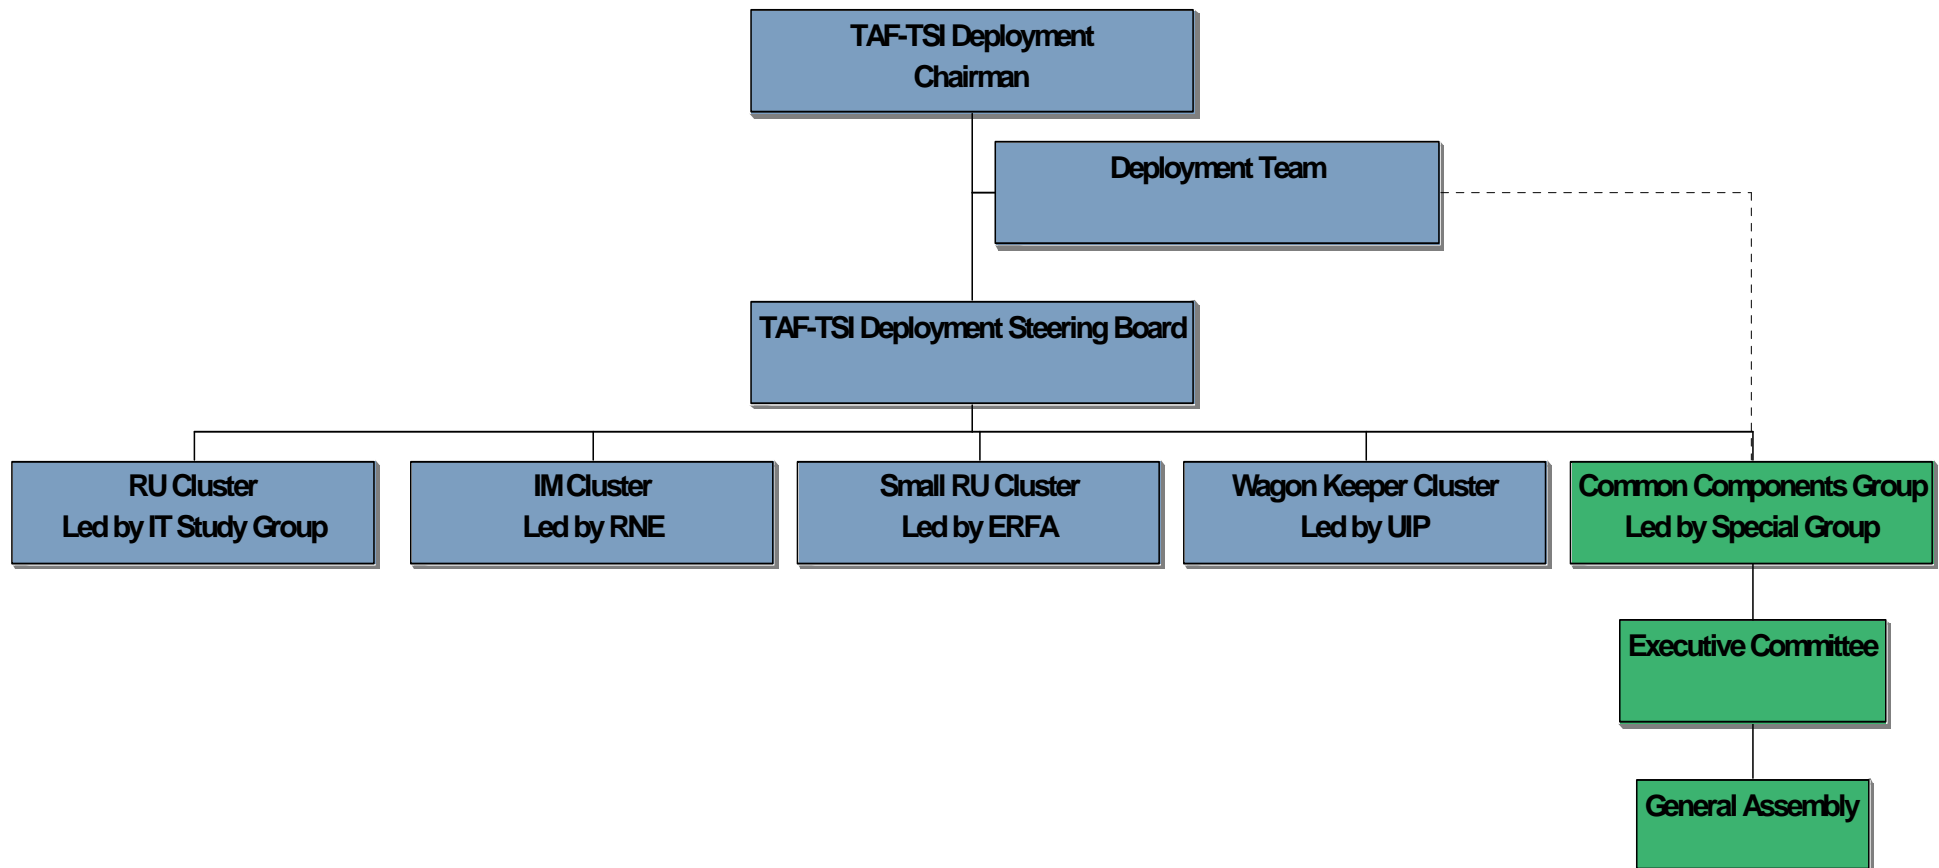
TAF-TSI Deployment Chairman

Deployment Team

TAF-TSI Deployment Steering Board

RU Cluster
Led by IT Study Group

IM Cluster
Led by RNE

Small RU Cluster
Led by ERFA

Wagon Keeper Cluster
Led by UIP

Common Components Group
Led by Special Group

Executive Committee

General Assembly